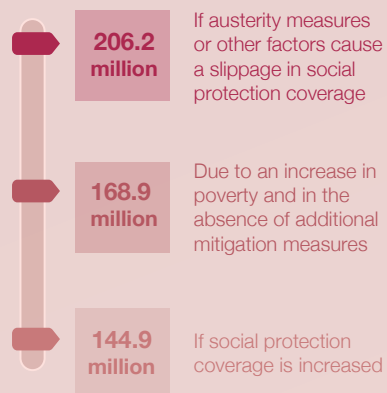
206.2 million

If austerity measures or other factors cause a slippage in social protection coverage

168.9 million

Due to an increase in poverty and in the absence of additional mitigation measures

144.9 million

If social protection coverage is increased